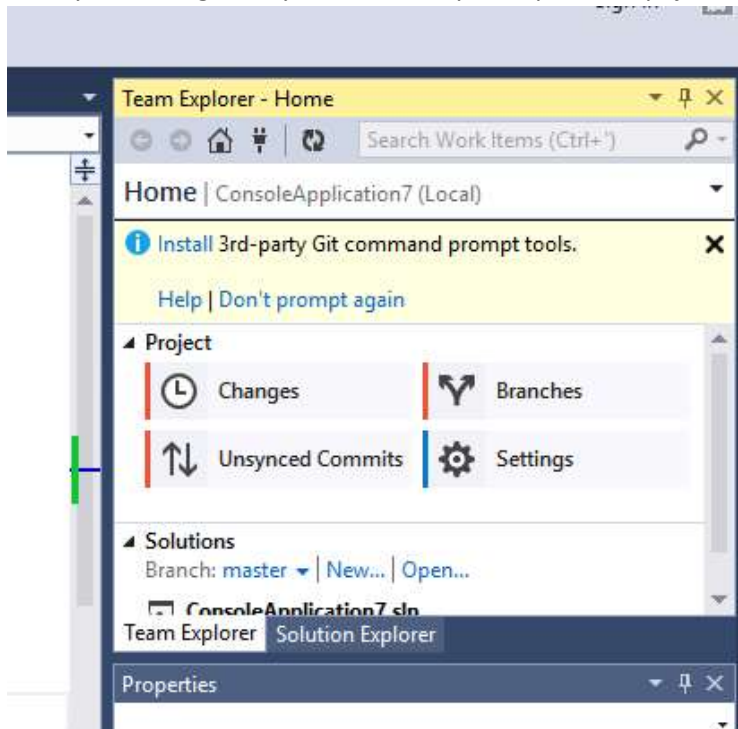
Team Explorer - Home

Search Work Items (Ctrl+')

Home | ConsoleApplication7 (Local)

Install 3rd-party Git command prompt tools.

Help | Don't prompt again

Project

Changes

Branches

Unsynced Commits

Settings

Solutions

Branch: master | New... | Open...

ConsoleApplication7.sln

Team Explorer Solution Explorer

Properties